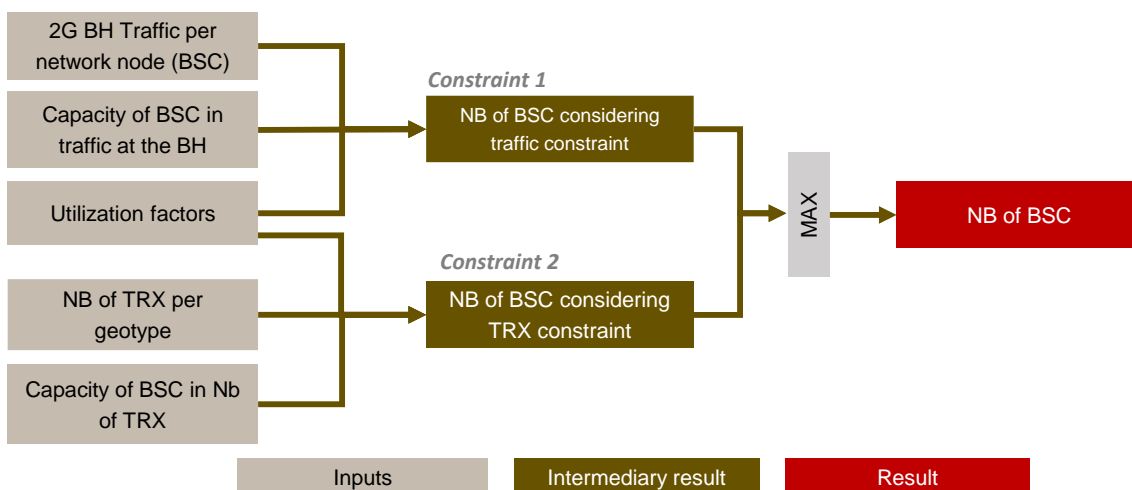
2G BH Traffic per network node (BSC)

Capacity of BSC in traffic at the BH

Utilization factors

NB of TRX per geotype

Capacity of BSC in Nb of TRX

Constraint 1

NB of BSC considering traffic constraint

Constraint 2

NB of BSC considering TRX constraint

MAX

NB of BSC

Inputs

Intermediary result

Result